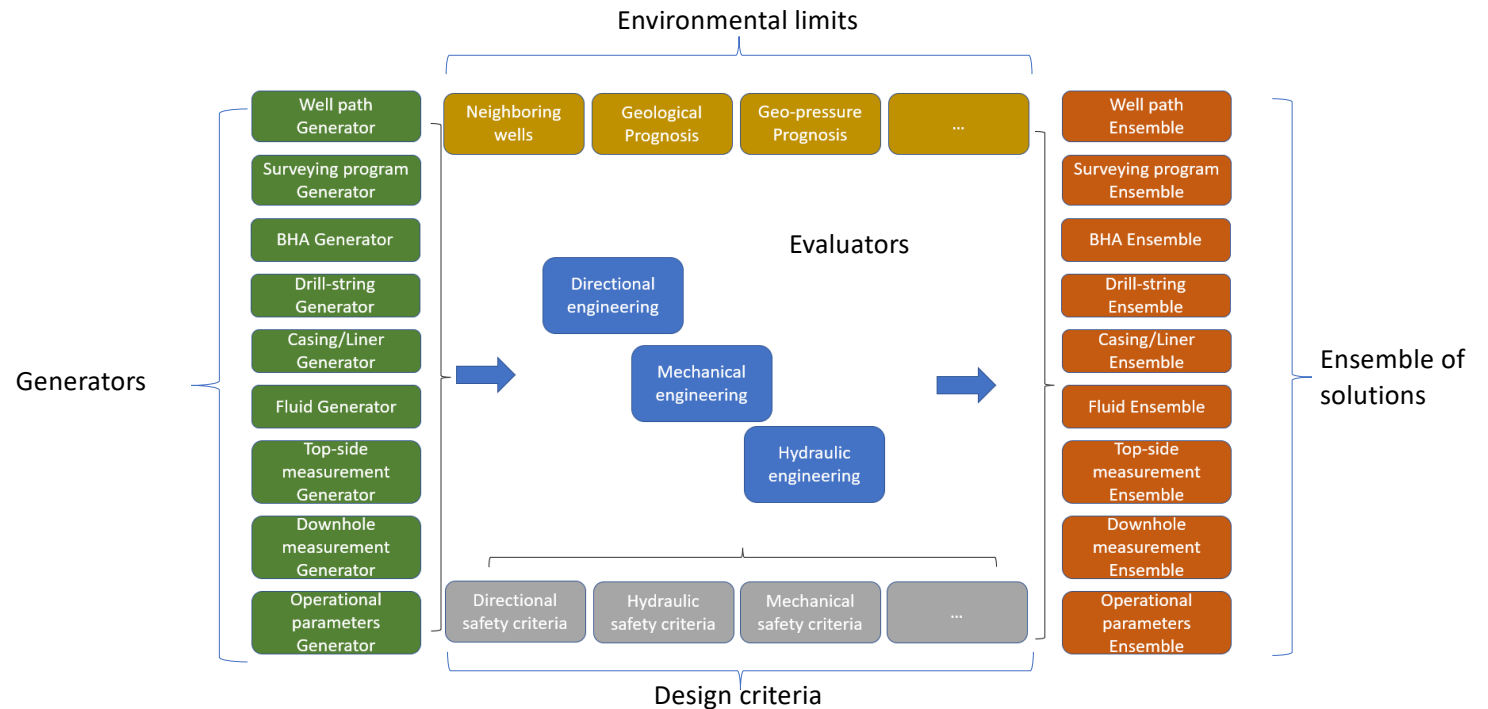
Environmental limits

Generators

Well path Generator

Surveying program Generator

BHA Generator

Drill-string Generator

Casing/Liner Generator

Fluid Generator

Top-side measurement Generator

Downhole measurement Generator

Operational parameters Generator

Neighboring wells

Geological Prognosis

Geo-pressure Prognosis

...

Evaluators

Directional engineering

Mechanical engineering

Hydraulic engineering

Directional safety criteria

Hydraulic safety criteria

Mechanical safety criteria

...

Design criteria

Well path Ensemble

Surveying program Ensemble

BHA Ensemble

Drill-string Ensemble

Casing/Liner Ensemble

Fluid Ensemble

Top-side measurement Ensemble

Downhole measurement Ensemble

Operational parameters Ensemble

Ensemble of solutions